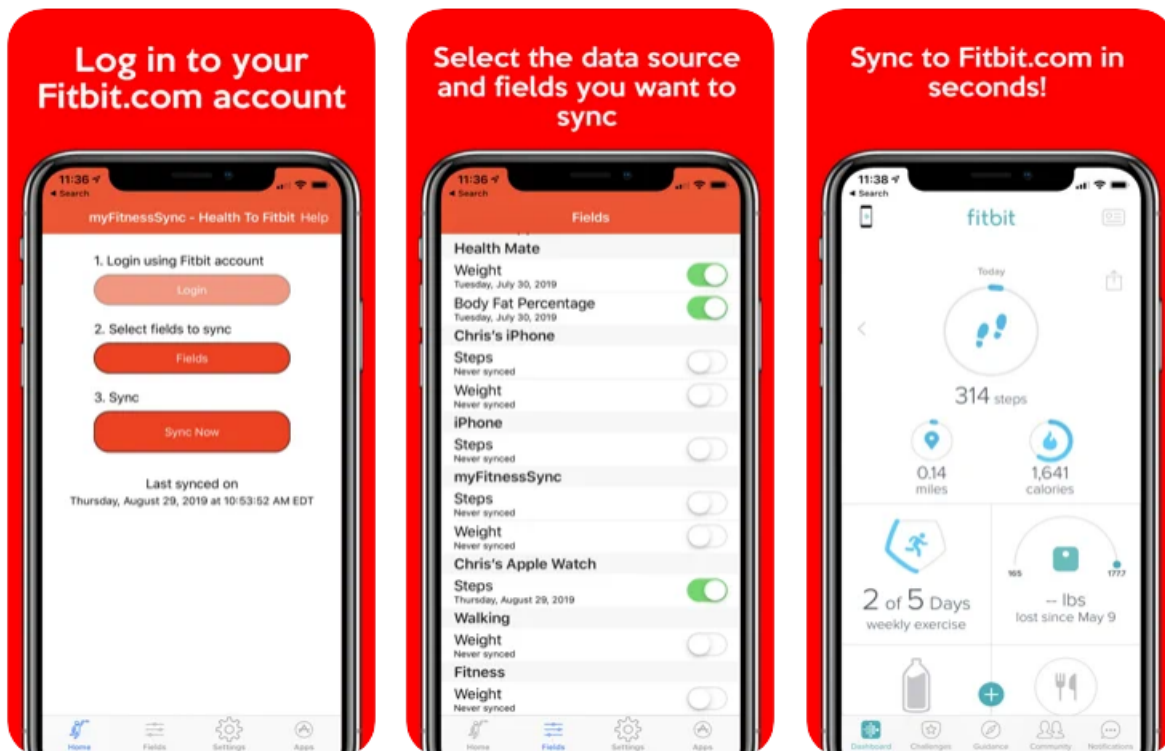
Log in to your Fitbit.com account

11:36
◂ Search

myFitnessSync - Health To Fitbit Help

1. Login using Fitbit account

Login

2. Select fields to sync

Fields

3. Sync

Sync Now

Last synced on
Thursday, August 29, 2019 at 10:53:52 AM EDT

Home Fields Settings Apps

Select the data source and fields you want to sync

11:36
◂ Search

Fields

Health Mate
Weight
Tuesday, July 30, 2019
Body Fat Percentage
Tuesday, July 30, 2019
Chris's iPhone
Steps
Never synced
Weight
Never synced
iPhone
Steps
Never synced
myFitnessSync
Steps
Never synced
Weight
Never synced
Chris's Apple Watch
Steps
Thursday, August 29, 2019
Walking
Weight
Never synced
Fitness
Weight
Never synced

Home Fields Settings Apps

Sync to Fitbit.com in seconds!

11:38
◂ Search

fitbit

Today

314 steps

0.14
miles

1,641
calories

2 of 5 Days
weekly exercise

165 177.7
-- lbs
lost since May 9

Dashboard Challenges Guidance Community Notifications